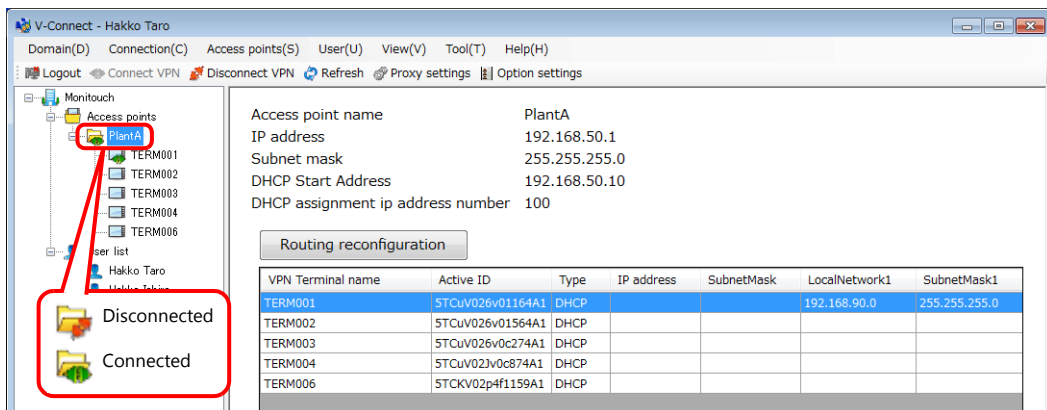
V-Connect - Hakko Taro

Domain(D) Connection(C) Access points(S) User(U) View(V) Tool(T) Help(H)

Logout Connect VPN Disconnect VPN Refresh Proxy settings Option settings

Monitouch
Access points
PlantA
TERM001
TERM002
TERM003
TERM004
TERM006
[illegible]ser list
Hakko Taro
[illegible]

Disconnected
Connected

Access point name PlantA
IP address 192.168.50.1
Subnet mask 255.255.255.0
DHCP Start Address 192.168.50.10
DHCP assignment ip address number 100

Routing reconfiguration

| VPN Terminal name | Active ID | Type | IP address | SubnetMask | LocalNetwork1 | SubnetMask1 |
|---|---|---|---|---|---|---|
| TERM001 | 5TCuV026v01164A1 | DHCP | | | 192.168.90.0 | 255.255.255.0 |
| TERM002 | 5TCuV026v01564A1 | DHCP | | | | |
| TERM003 | 5TCuV026v0c274A1 | DHCP | | | | |
| TERM004 | 5TCuV02Jv0c874A1 | DHCP | | | | |
| TERM006 | 5TCKV02p4f1159A1 | DHCP | | | | |